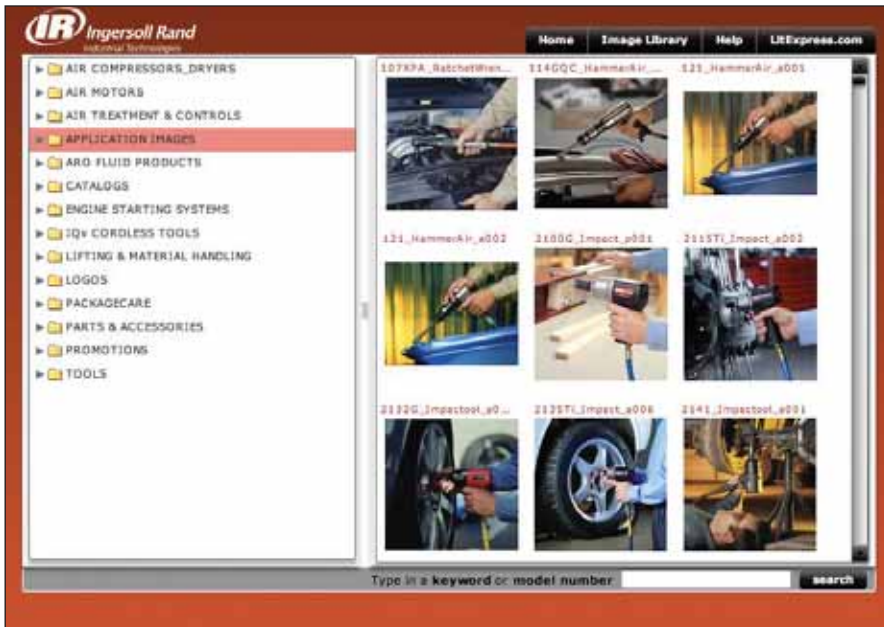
IR Ingersoll Rand
Industrial Technologies

Home
Image Library
Help
LitExpress.com

AIR COMPRESSORS_DRYERS
AIR MOTORS
AIR TREATMENT & CONTROLS
APPLICATION IMAGES
ARO FLUID PRODUCTS
CATALOGS
ENGINE STARTING SYSTEMS
IQv CORDLESS TOOLS
LIFTING & MATERIAL HANDLING
LOGOS
PACKAGECARE
PARTS & ACCESSORIES
PROMOTIONS
TOOLS

107XPA_RatchetWren...
114GQC_HammerAir_...
121_HammerAir_a001
121_HammerAir_a002
2100G_Impact_a001
2115TI_Impact_a002
2132G_Impacttool_a0...
2135TI_Impact_a006
2141_Impacttool_a001

Type in a keyword or model number
search